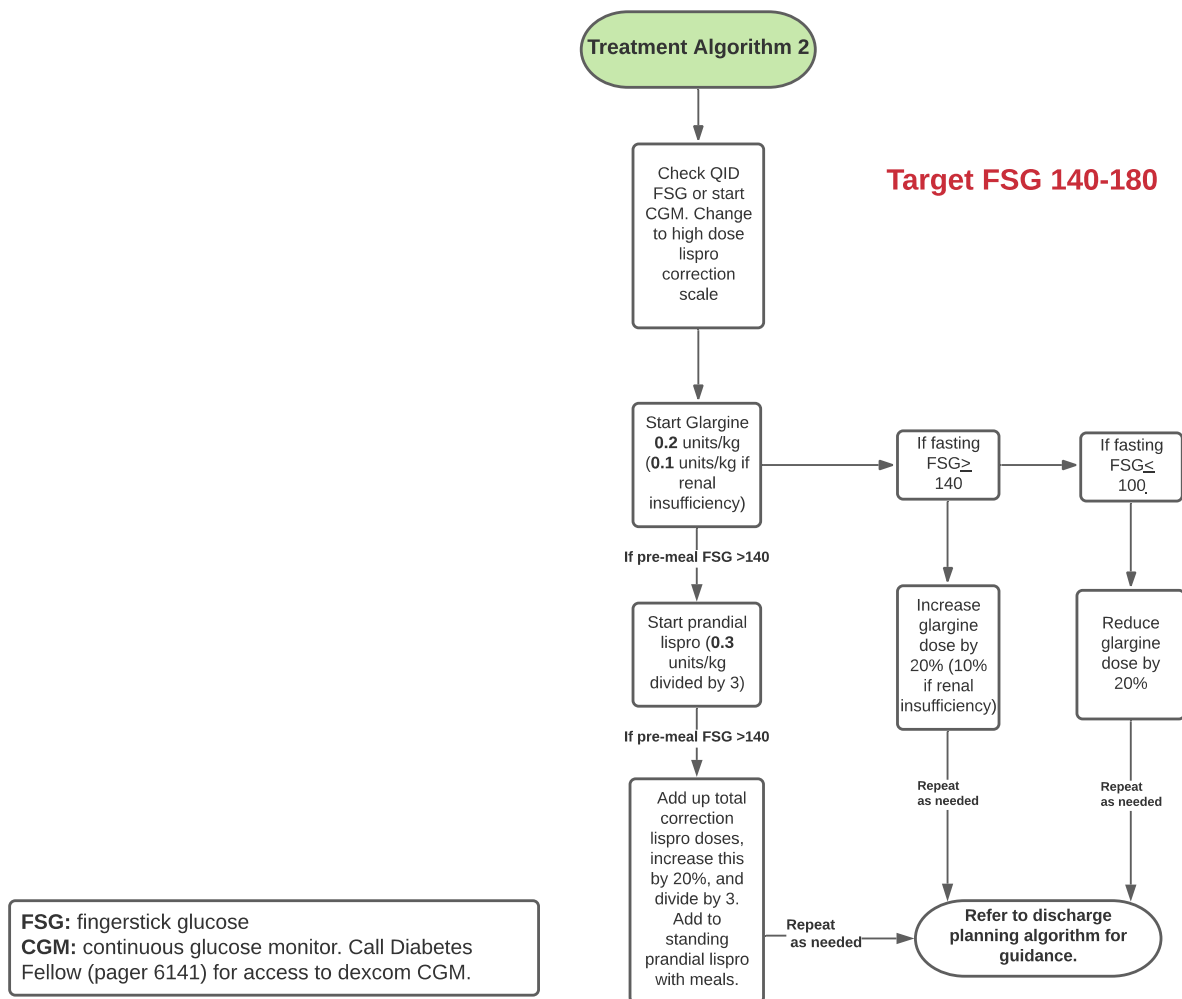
Treatment Algorithm 2

Check QID FSG or start CGM. Change to high dose lispro correction scale

Target FSG 140-180

Start Glargine **0.2** units/kg (**0.1** units/kg if renal insufficiency)

If fasting FSG$\geq$ 140

If fasting FSG$\leq$ 100

If pre-meal FSG >140

Start prandial lispro (**0.3** units/kg divided by 3)

Increase glargine dose by 20% (10% if renal insufficiency)

Reduce glargine dose by 20%

If pre-meal FSG >140

Repeat as needed

Repeat as needed

Add up total correction lispro doses, increase this by 20%, and divide by 3. Add to standing prandial lispro with meals.

Repeat as needed

Refer to discharge planning algorithm for guidance.

**FSG:** fingerstick glucose
**CGM:** continuous glucose monitor. Call Diabetes Fellow (pager 6141) for access to dexcom CGM.